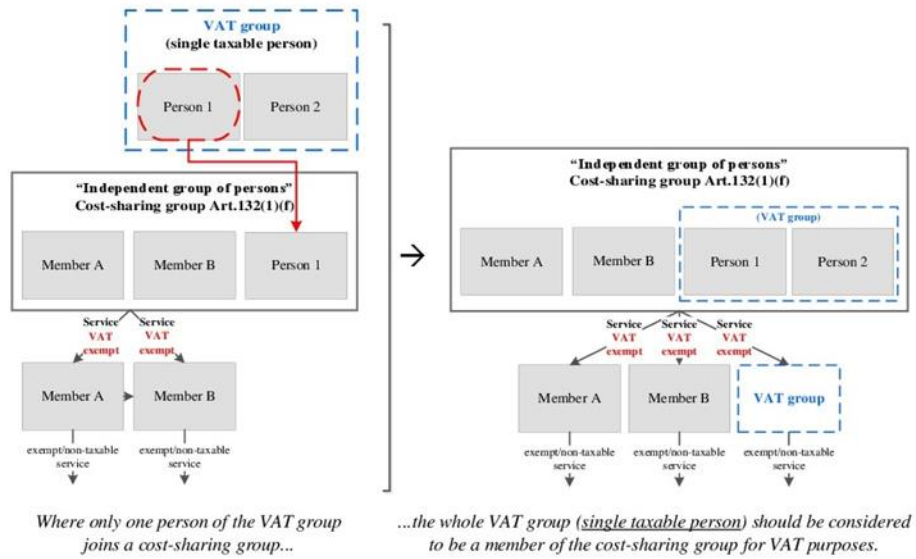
VAT group
(single taxable person)

Person 1

Person 2

"Independent group of persons"
Cost-sharing group Art.132(1)(f)

Member A

Member B

Person 1

Service
VAT
exempt

Service
VAT
exempt

Member A

Member B

exempt/non-taxable service

exempt/non-taxable service

Where only one person of the VAT group joins a cost-sharing group...

→

"Independent group of persons"
Cost-sharing group Art.132(1)(f)

Member A

Member B

(VAT group)

Person 1

Person 2

Service
VAT
exempt

Service
VAT
exempt

Service
VAT
exempt

Member A

Member B

VAT group

exempt/non-taxable service

exempt/non-taxable service

exempt/non-taxable service

...the whole VAT group (single taxable person) should be considered to be a member of the cost-sharing group for VAT purposes.